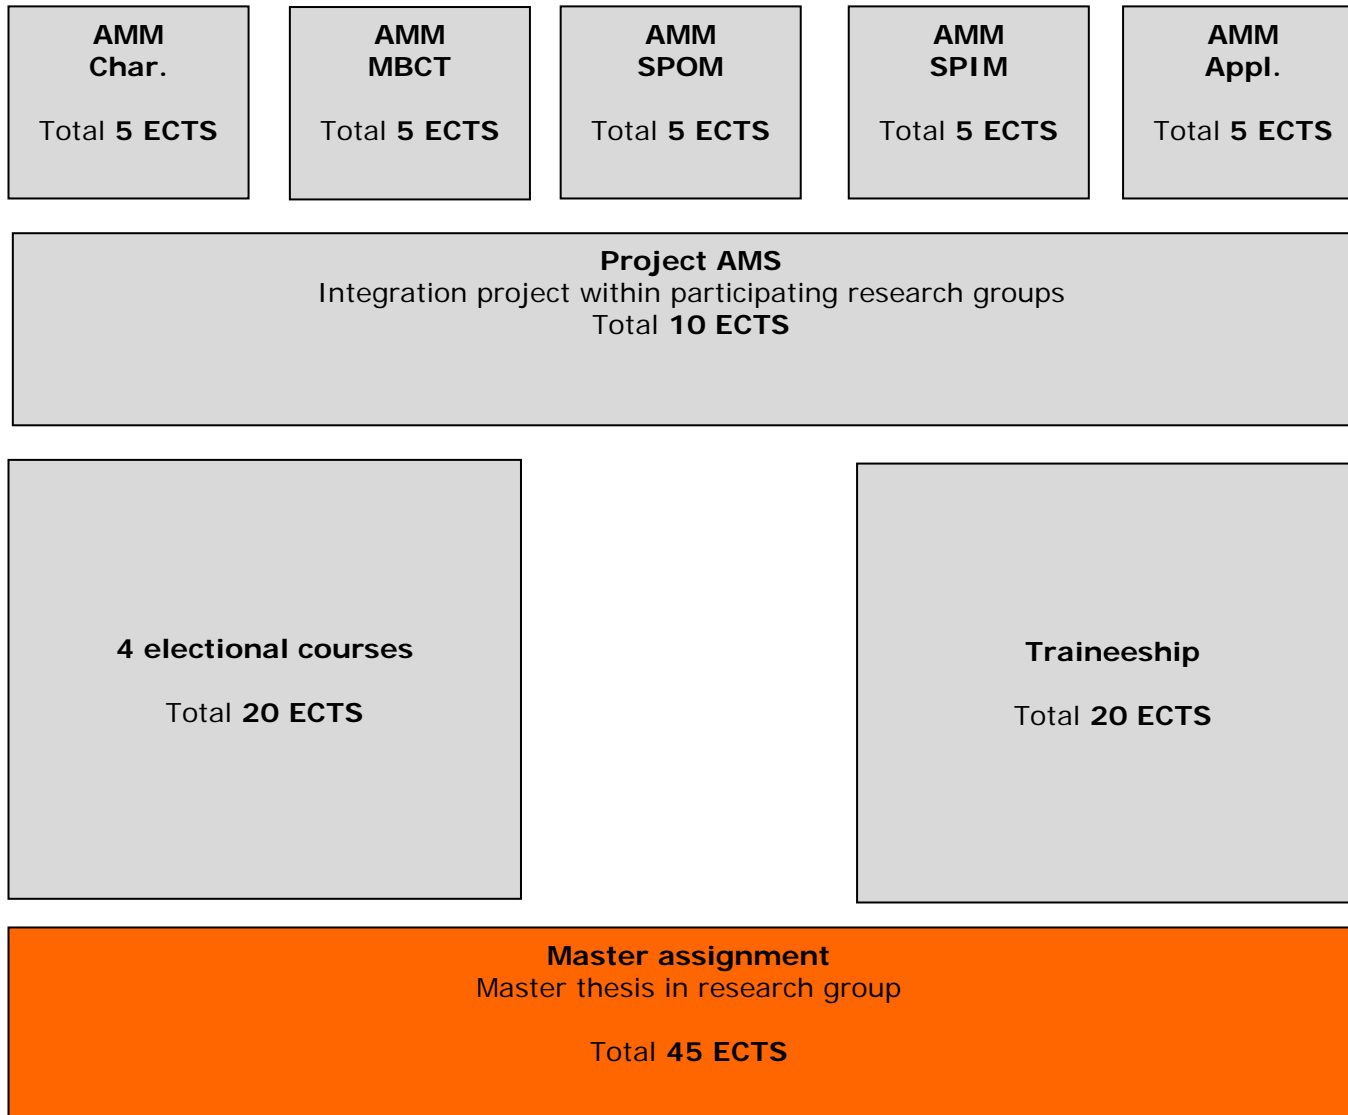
AMM
Char.

Total 5 ECTS

AMM
MBCT

Total 5 ECTS

AMM
SPOM

Total 5 ECTS

AMM
SPIM

Total 5 ECTS

AMM
Appl.

Total 5 ECTS

Project AMS
Integration project within participating research groups
Total 10 ECTS

4 electional courses

Total 20 ECTS

Traineeship

Total 20 ECTS

Master assignment
Master thesis in research group

Total 45 ECTS